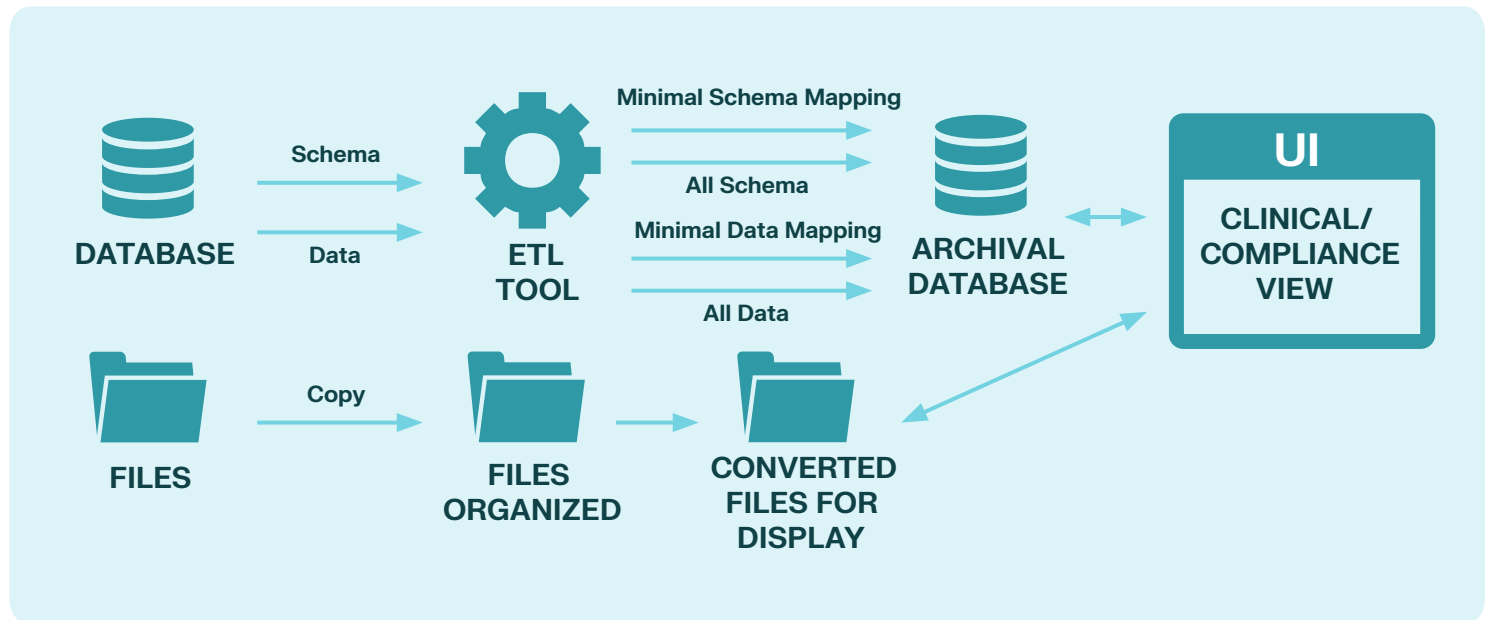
DATABASE

Schema

Data

ETL TOOL

Minimal Schema Mapping

All Schema

Minimal Data Mapping

All Data

ARCHIVAL DATABASE

UI

CLINICAL/ COMPLIANCE VIEW

FILES

Copy

FILES ORGANIZED

CONVERTED FILES FOR DISPLAY